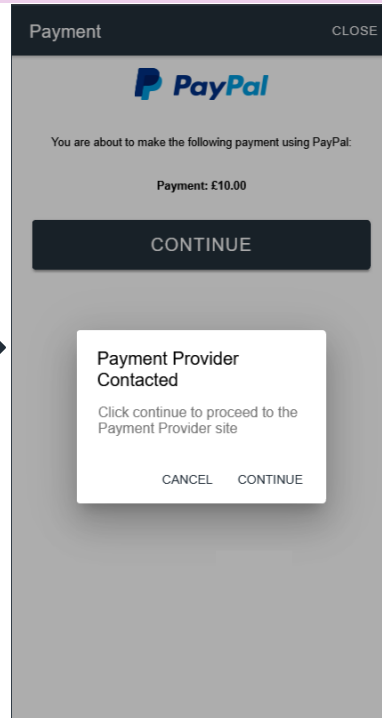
Payment
CLOSE

PayPal

You are about to make the following payment using PayPal:

Payment: £10.00

CONTINUE

Payment Provider Contacted

Click continue to proceed to the Payment Provider site

CANCEL
CONTINUE